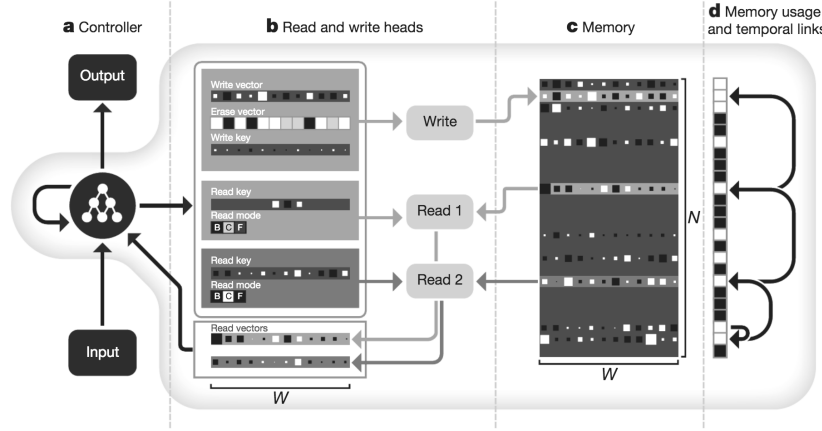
**a** Controller

**b** Read and write heads

**c** Memory

**d** Memory usage and temporal links

Output

Write vector

Erase vector

Write key

Write

Read key

Read mode

B C F

Read 1

Read key

Read mode

B C F

Read 2

N

Read vectors

Input

W

W